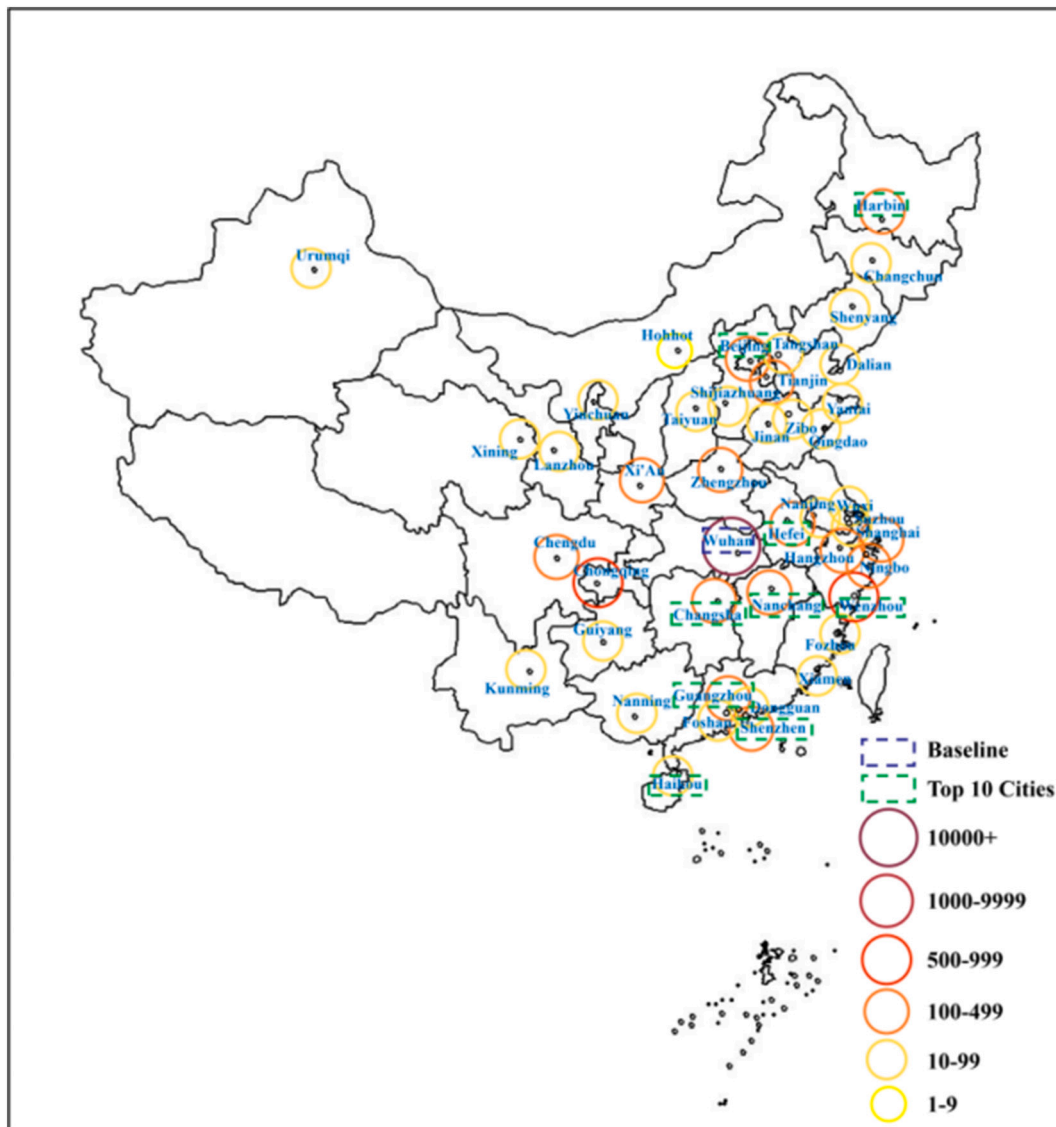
Harbin
Urumqi
Changchun
Shenyang
Hohhot
Beijing
Tangshan
Dalian
Tianjin
Shijiazhuang
Yinchuan
Taiyuan
Yantai
Jinan
Zibo
Qingdao
Xining
Lanzhou
Xi'An
Zhengzhou
Nanjing
Wuxi
Suzhou
Shanghai
Hefei
Wuhan
Chengdu
Hangzhou
Ningbo
Chongqing
Changsha
Nanchang
Wenzhou
Guiyang
Fozhou
Kunming
Xiamen
Nanning
Guangzhou
Dongguan
Foshan
Shenzhen
Haikou

Baseline
Top 10 Cities
10000+
1000-9999
500-999
100-499
10-99
1-9